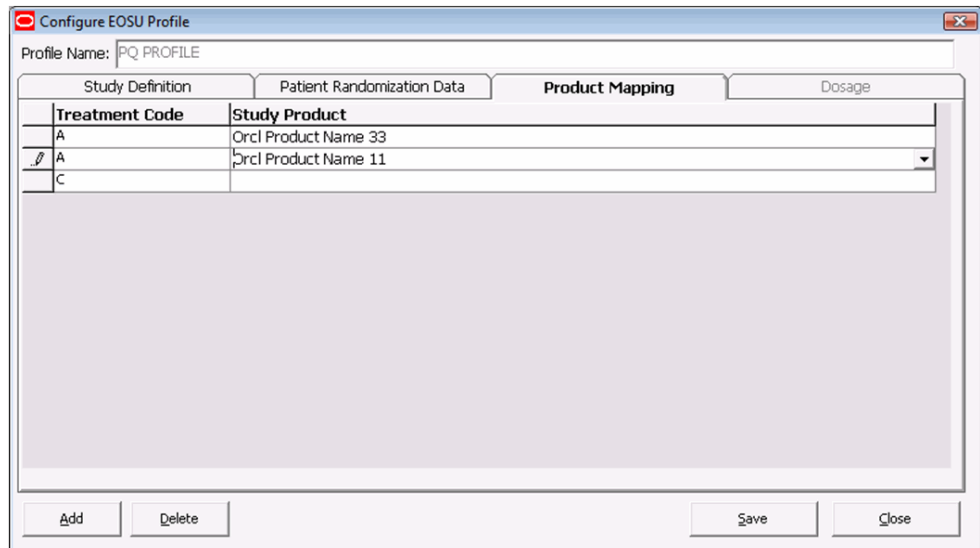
Configure EOSU Profile

Profile Name: PQ PROFILE

Study Definition | Patient Randomization Data | Product Mapping | Dosage

| Treatment Code | Study Product |
|---|---|
| A | Orcl Product Name 33 |
| A | Orcl Product Name 11 |
| C | |

Add | Delete | Save | Close